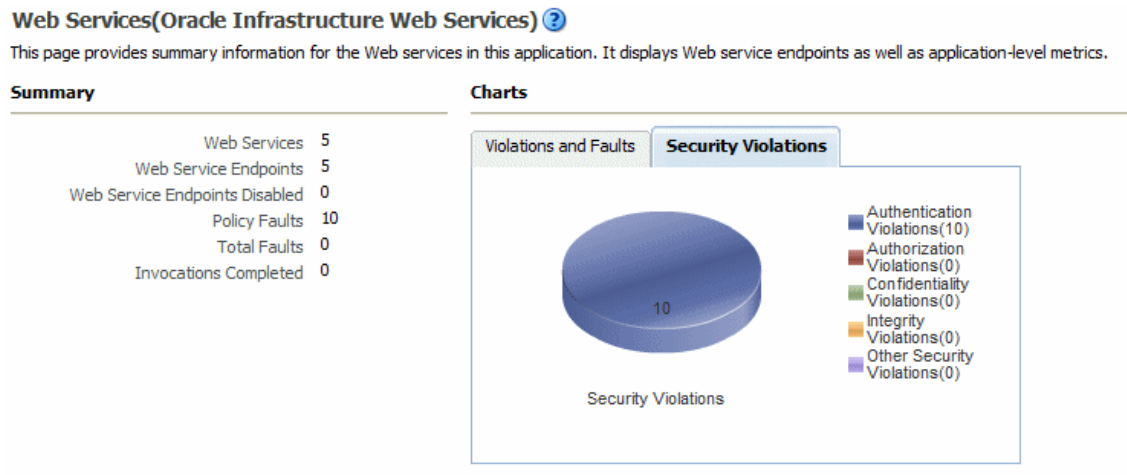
Web Services(Oracle Infrastructure Web Services) ?

This page provides summary information for the Web services in this application. It displays Web service endpoints as well as application-level metrics.

Summary

| | |
|---|---|
| Web Services | 5 |
| Web Service Endpoints | 5 |
| Web Service Endpoints Disabled | 0 |
| Policy Faults | 10 |
| Total Faults | 0 |
| Invocations Completed | 0 |

Charts

Violations and Faults
Security Violations

10

Security Violations

Authentication Violations(10)
Authorization Violations(0)
Confidentiality Violations(0)
Integrity Violations(0)
Other Security Violations(0)